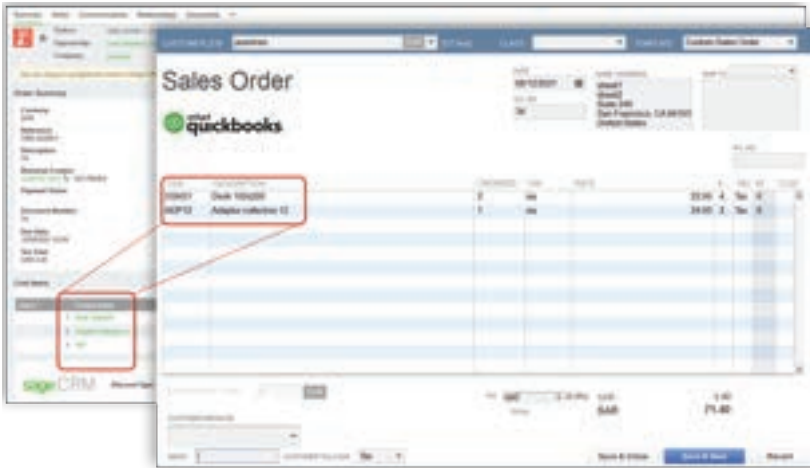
Sales Order

intuit quickbooks

Custom Sales Order

CUSTOMER:JOB

CLASS

TEMPLATE

DATE

05/12/2021

S.O. NO.

50

NAME / ADDRESS

street1
street2
Suite 200
San Francisco, CA 94103
United States

ITEM

DESCRIPTION

ORDERED

U/M

RATE

TAX

CLOSED

DG001

Dude 100x200

2

ea

23.00

Tax

DCP12

Adapter collection 12

1

ea

24.00

Tax

Save & Close

Save & New

Revert

SAR

71.40

sage CRM